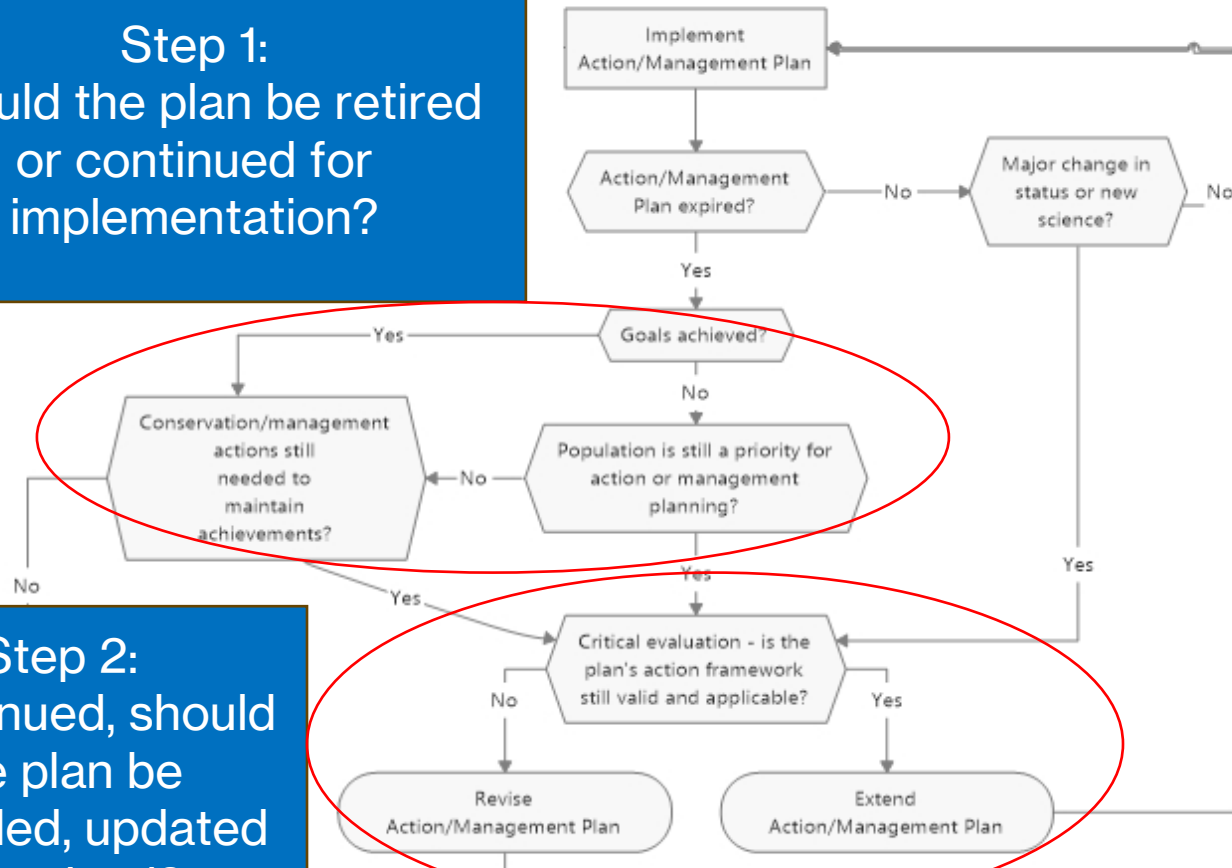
Step 1:
uld the plan be retired or continued for implementation?

Implement Action/Management Plan

Action/Management Plan expired?

No

Major change in status or new science?

No

Yes

Goals achieved?

Yes

No

Conservation/management actions still needed to maintain achievements?

No

Population is still a priority for action or management planning?

No

Yes

Yes

Yes

Critical evaluation - is the plan's action framework still valid and applicable?

No

Yes

Step 2:
nued, should e plan be led, updated

Revise Action/Management Plan

Extend Action/Management Plan